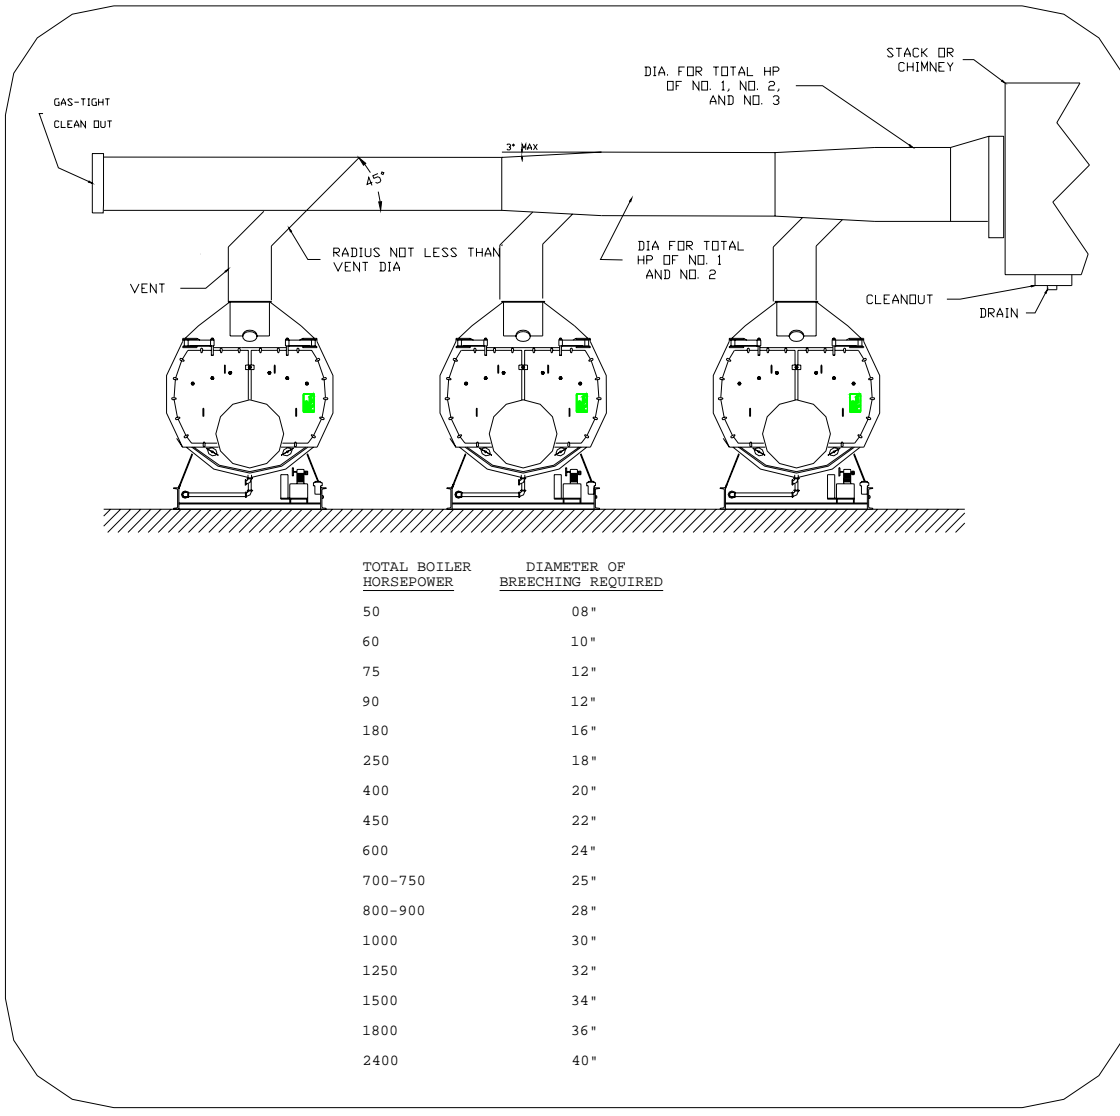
GAS-TIGHT CLEAN OUT

DIA. FOR TOTAL HP OF NO. 1, NO. 2, AND NO. 3

STACK OR CHIMNEY

3° MAX

45°

RADIUS NOT LESS THAN VENT DIA

VENT

DIA FOR TOTAL HP OF NO. 1 AND NO. 2

CLEANOUT

DRAIN

| TOTAL BOILER HORSEPOWER | DIAMETER OF BREECHING REQUIRED |
|---|---|
| 50 | 08" |
| 60 | 10" |
| 75 | 12" |
| 90 | 12" |
| 180 | 16" |
| 250 | 18" |
| 400 | 20" |
| 450 | 22" |
| 600 | 24" |
| 700-750 | 25" |
| 800-900 | 28" |
| 1000 | 30" |
| 1250 | 32" |
| 1500 | 34" |
| 1800 | 36" |
| 2400 | 40" |